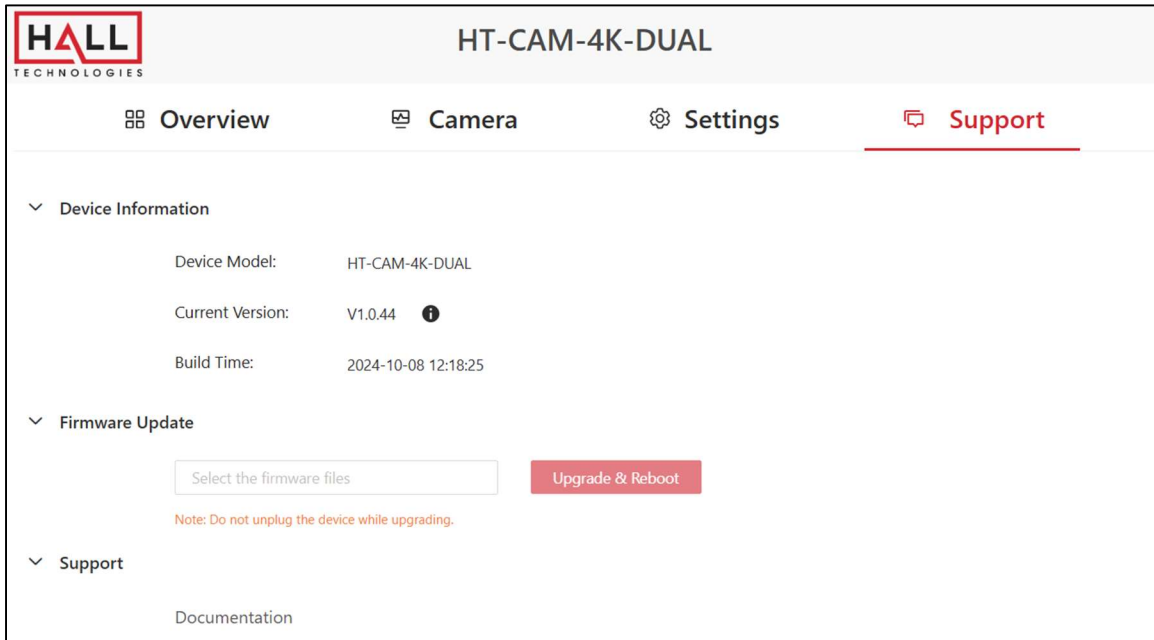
HALL TECHNOLOGIES

HT-CAM-4K-DUAL

Overview Camera Settings Support

Device Information

Device Model: HT-CAM-4K-DUAL

Current Version: V1.0.44

Build Time: 2024-10-08 12:18:25

Firmware Update

Select the firmware files

Upgrade & Reboot

Note: Do not unplug the device while upgrading.

Support

Documentation